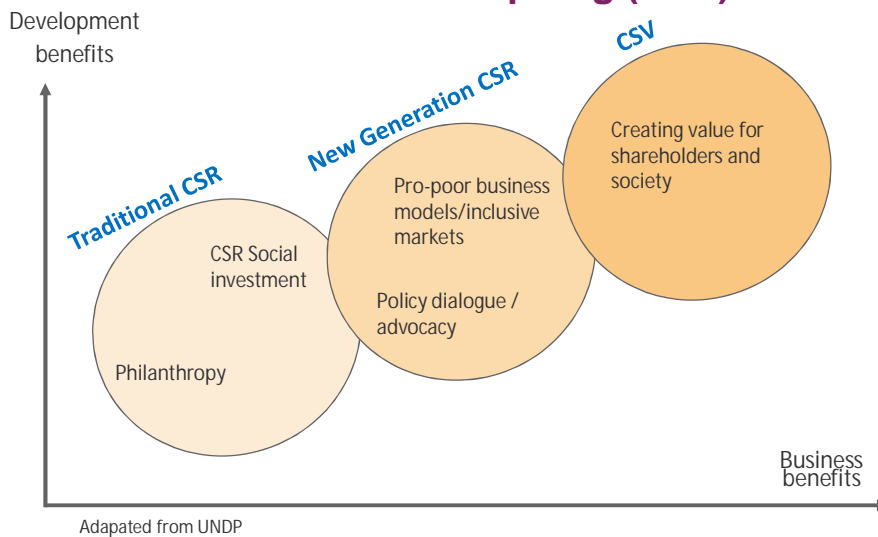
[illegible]

Development benefits

CSV

New Generation CSR

Traditional CSR

Creating value for shareholders and society

Pro-poor business models/inclusive markets

CSR Social investment

Policy dialogue / advocacy

Philanthropy

Business benefits

Adapated from UNDP